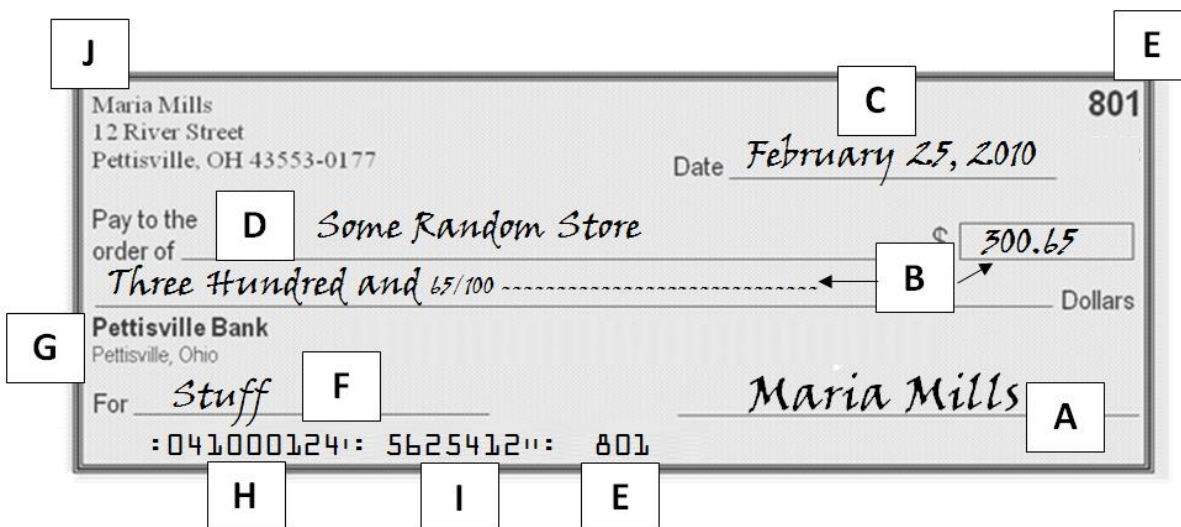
J

E

Maria Mills
12 River Street
Pettisville, OH 43553-0177

C

801

Date February 25, 2010

Pay to the order of D Some Random Store

$ 300.65

Three Hundred and 65/100

B

Dollars

G

Pettisville Bank
Pettisville, Ohio

For Stuff F

Maria Mills A

:041000124: 5625412": 801

H I E